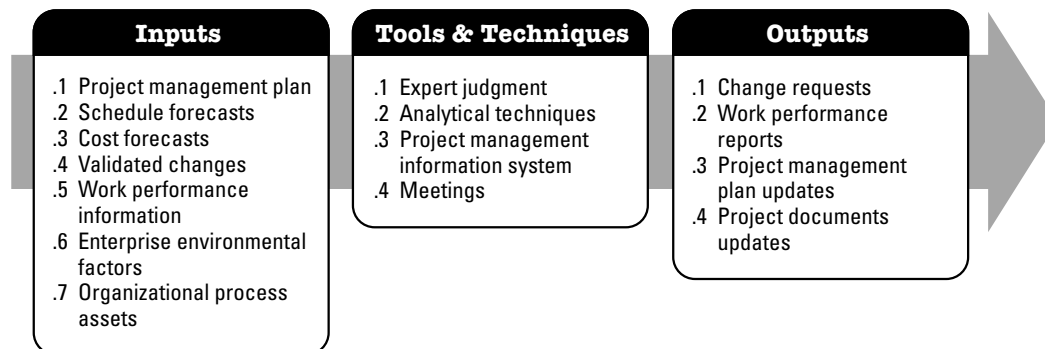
Inputs

.1 Project management plan
.2 Schedule forecasts
.3 Cost forecasts
.4 Validated changes
.5 Work performance information
.6 Enterprise environmental factors
.7 Organizational process assets

Tools & Techniques

.1 Expert judgment
.2 Analytical techniques
.3 Project management information system
.4 Meetings

Outputs

.1 Change requests
.2 Work performance reports
.3 Project management plan updates
.4 Project documents updates